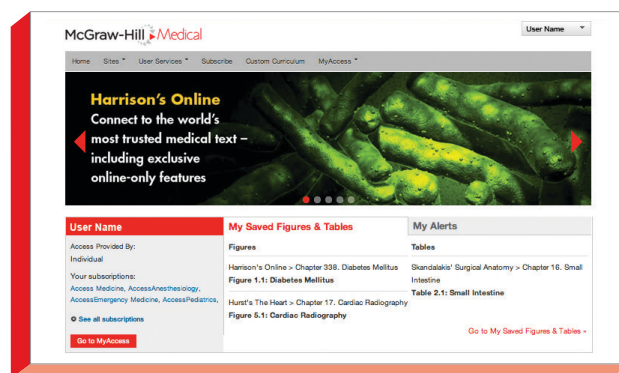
McGraw-Hill Medical

User Name

Home Sites User Services Subscribe Custom Curriculum MyAccess

Harrison's Online
Connect to the world's most trusted medical text – including exclusive online-only features

User Name

Access Provided By:
Individual

Your subscriptions:
Access Medicine, AccessAnesthesiology, AccessEmergency Medicine, AccessPediatrics,

See all subscriptions

Go to MyAccess

My Saved Figures & Tables

Figures

Harrison's Online > Chapter 338. Diabetes Mellitus
Figure 1.1: Diabetes Mellitus

Hurst's The Heart > Chapter 17. Cardiac Radiography
Figure 5.1: Cardiac Radiography

My Alerts

Tables

Skandalakis' Surgical Anatomy > Chapter 16. Small Intestine
Table 2.1: Small Intestine

Go to My Saved Figures & Tables »